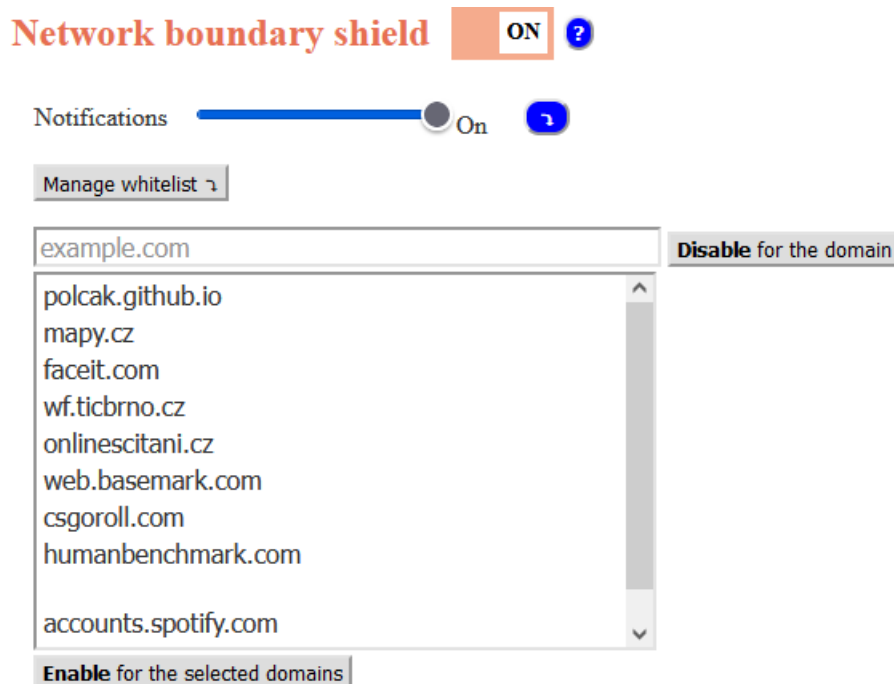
Network boundary shield ON ?

Notifications On ↴

Manage whitelist ↴

example.com

**Disable** for the domain

polcak.github.io
mapy.cz
faceit.com
wf.ticbrno.cz
onlinescitani.cz
web.basemark.com
csgoroll.com
humanbenchmark.com

accounts.spotify.com

**Enable** for the selected domains